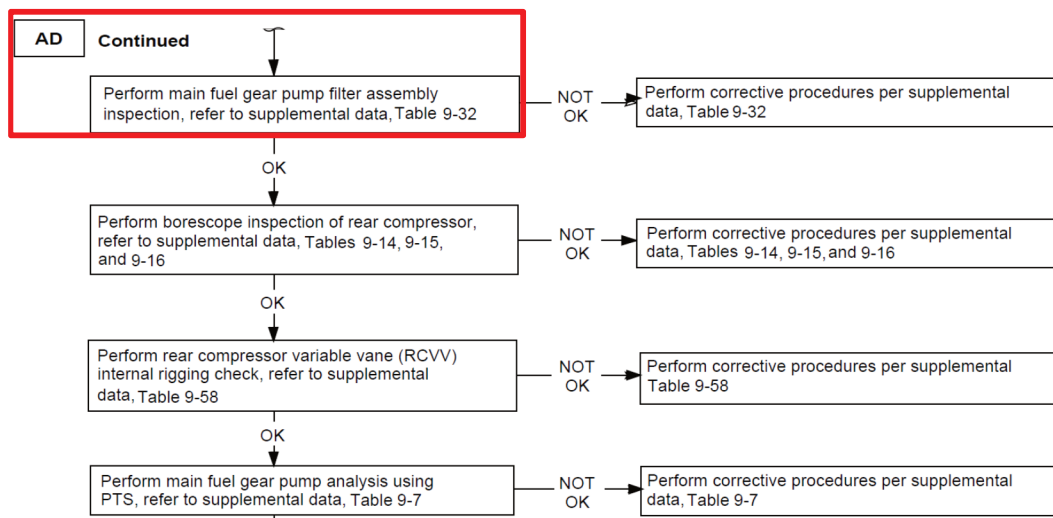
AD Continued

Perform main fuel gear pump filter assembly inspection, refer to supplemental data, Table 9-32

NOT OK

Perform corrective procedures per supplemental data, Table 9-32

OK

Perform borescope inspection of rear compressor, refer to supplemental data, Tables 9-14, 9-15, and 9-16

NOT OK

Perform corrective procedures per supplemental data, Tables 9-14, 9-15, and 9-16

OK

Perform rear compressor variable vane (RCVV) internal rigging check, refer to supplemental data, Table 9-58

NOT OK

Perform corrective procedures per supplemental Table 9-58

OK

Perform main fuel gear pump analysis using PTS, refer to supplemental data, Table 9-7

NOT OK

Perform corrective procedures per supplemental data, Table 9-7